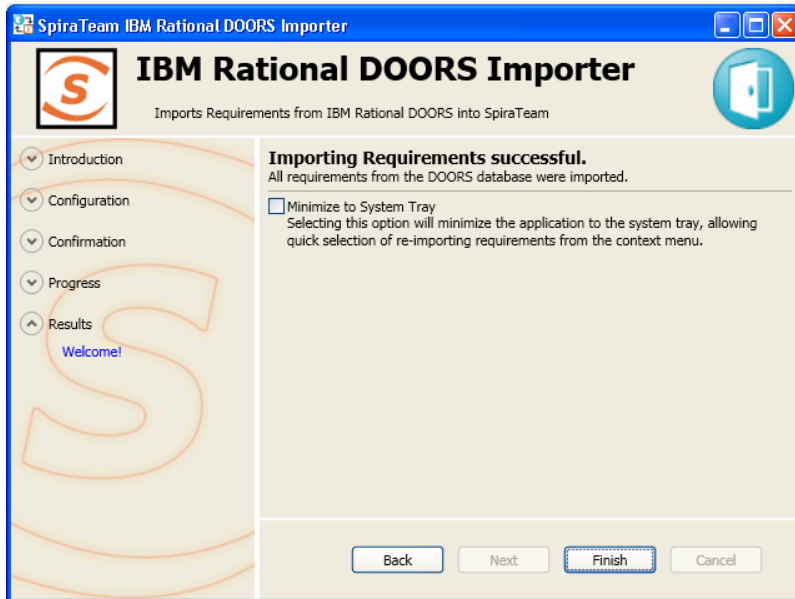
SpiraTeam IBM Rational DOORS Importer

IBM Rational DOORS Importer

Imports Requirements from IBM Rational DOORS into SpiraTeam

Introduction

Configuration

Confirmation

Progress

Results

Welcome!

Importing Requirements successful.
All requirements from the DOORS database were imported.

Minimize to System Tray
Selecting this option will minimize the application to the system tray, allowing quick selection of re-importing requirements from the context menu.

Back

Next

Finish

Cancel